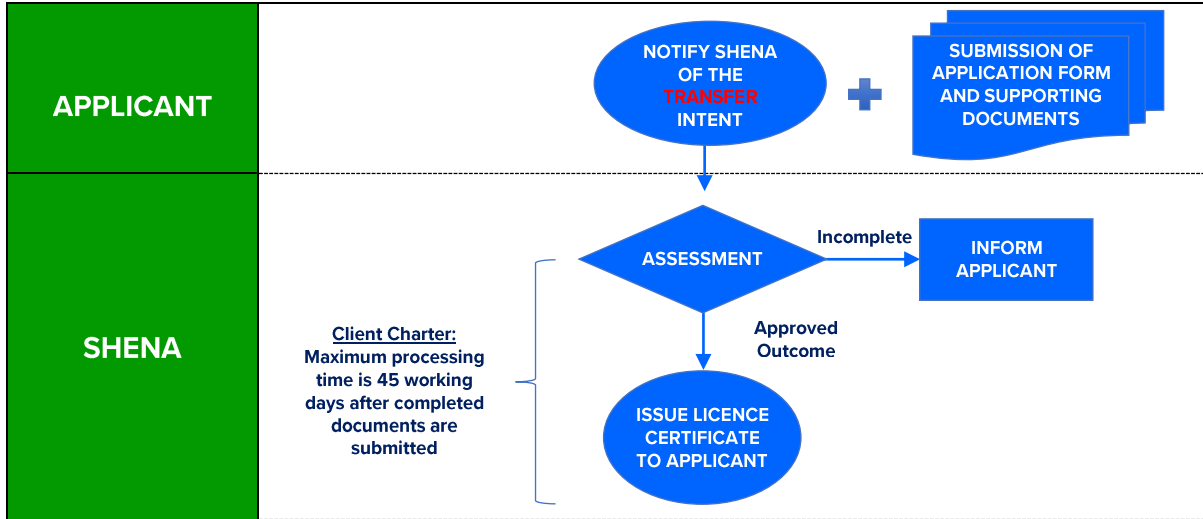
APPLICANT

NOTIFY SHENA OF THE TRANSFER INTENT

SUBMISSION OF APPLICATION FORM AND SUPPORTING DOCUMENTS

SHENA

ASSESSMENT

Incomplete

INFORM APPLICANT

Approved Outcome

Client Charter: Maximum processing time is 45 working days after completed documents are submitted

ISSUE LICENCE CERTIFICATE TO APPLICANT